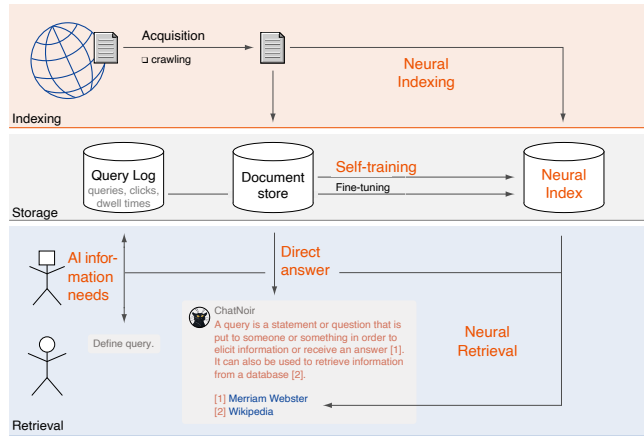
Acquisition

❑ crawling

Neural Indexing

Indexing

Query Log
queries, clicks, dwell times

Document store

Self-training

Fine-tuning

Neural Index

Storage

AI information needs

Direct answer

Define query.

ChatNoir
A query is a statement or question that is put to someone or something in order to elicit information or receive an answer [1]. It can also be used to retrieve information from a database [2].

[1] Merriam Webster
[2] Wikipedia

Neural Retrieval

Retrieval